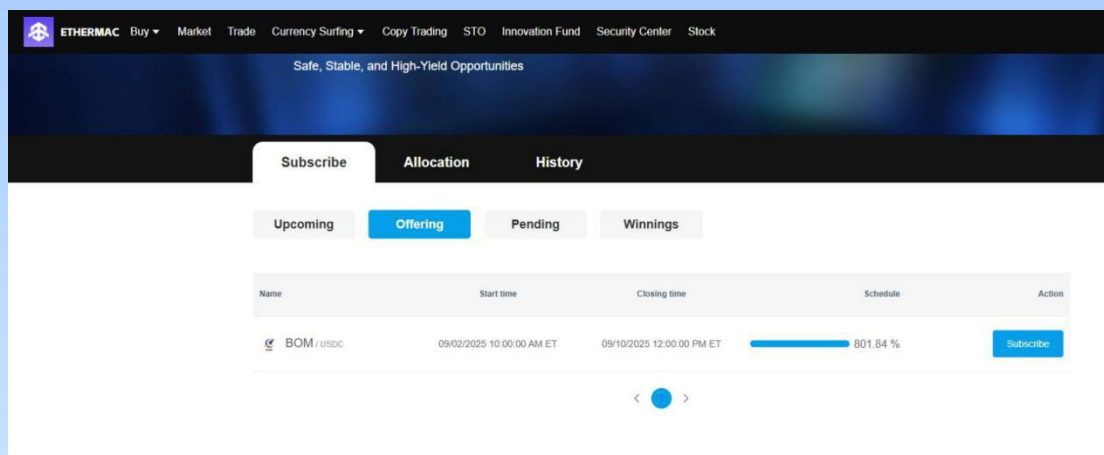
ETHERMAC Buy ▾ Market Trade Currency Surfing ▾ Copy Trading STO Innovation Fund Security Center Stock

Safe, Stable, and High-Yield Opportunities

Subscribe Allocation History

Upcoming Offering Pending Winnings

| Name | Start time | Closing time | Schedule | Action |
|---|---|---|---|---|
| BOM / USDC | 09/02/2025 10:00:00 AM ET | 09/10/2025 12:00:00 PM ET | 801.84 % | Subscribe |

‹ 1 ›